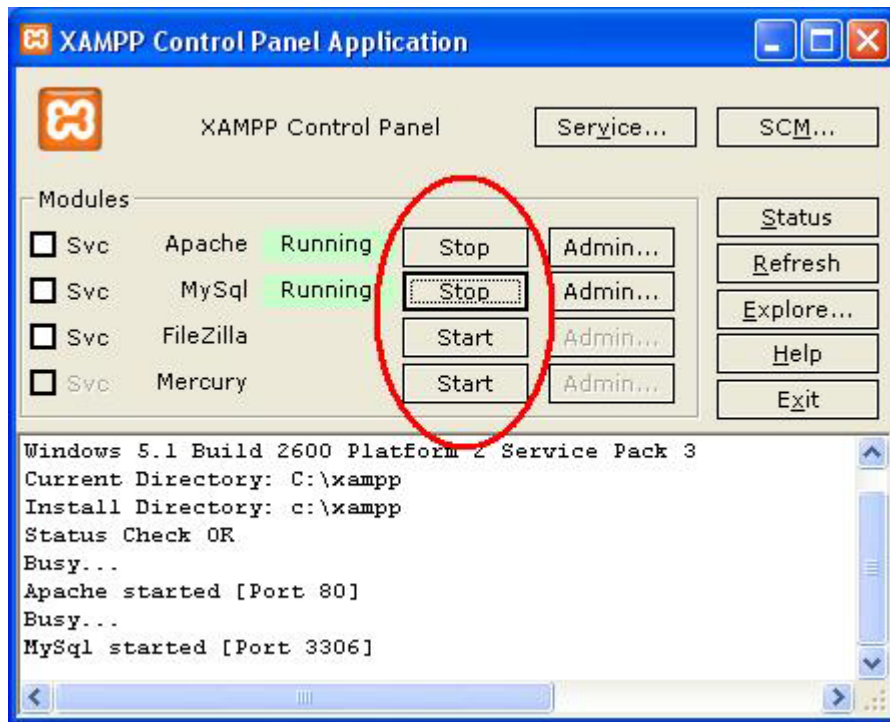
XAMPP Control Panel Application

XAMPP Control Panel

Service...

SCM...

Modules

Svc Apache Running Stop Admin...

Svc MySql Running Stop Admin...

Svc FileZilla Start Admin...

Svc Mercury Start Admin...

Status

Refresh

Explore...

Help

Exit

Windows 5.1 Build 2600 Platform 2 Service Pack 3
Current Directory: C:\xampp
Install Directory: c:\xampp
Status Check OK
Busy...
Apache started [Port 80]
Busy...
MySql started [Port 3306]